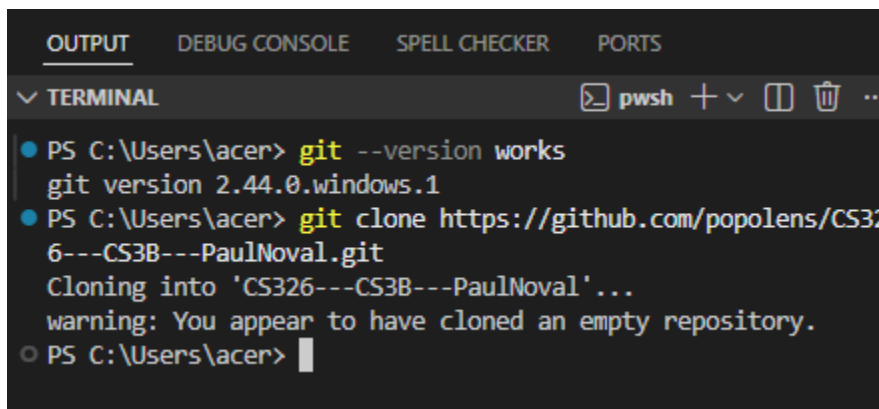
OUTPUT DEBUG CONSOLE SPELL CHECKER PORTS

TERMINAL pwsh + ⌄ ···

PS C:\Users\acer> git --version works
git version 2.44.0.windows.1
PS C:\Users\acer> git clone https://github.com/popolens/CS32
6---CS3B---PaulNoval.git
Cloning into 'CS326---CS3B---PaulNoval'...
warning: You appear to have cloned an empty repository.
PS C:\Users\acer>